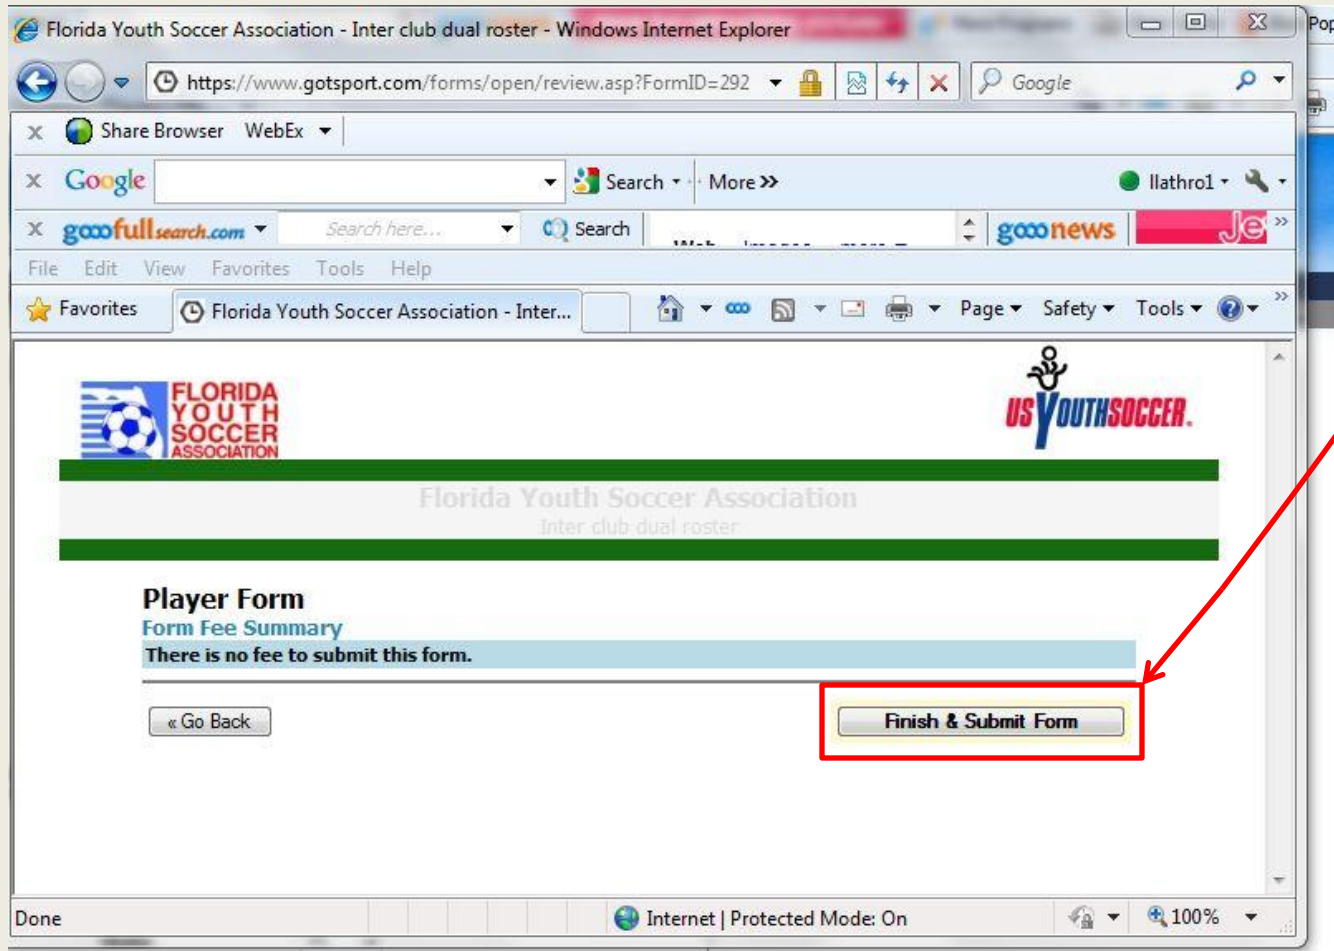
Florida Youth Soccer Association - Inter club dual roster - Windows Internet Explorer

https://www.gotsport.com/forms/open/review.asp?FormID=292

Google

Share Browser WebEx

Google Search More »

llathro1

goofullsearch.com Search here... Search

goonews

File Edit View Favorites Tools Help

Favorites Florida Youth Soccer Association - Inter...

Page Safety Tools

FLORIDA YOUTH SOCCER ASSOCIATION

US YOUTH SOCCER

Florida Youth Soccer Association
Inter club dual roster

Player Form
Form Fee Summary
There is no fee to submit this form.

« Go Back

Finish & Submit Form

Done Internet | Protected Mode: On 100%